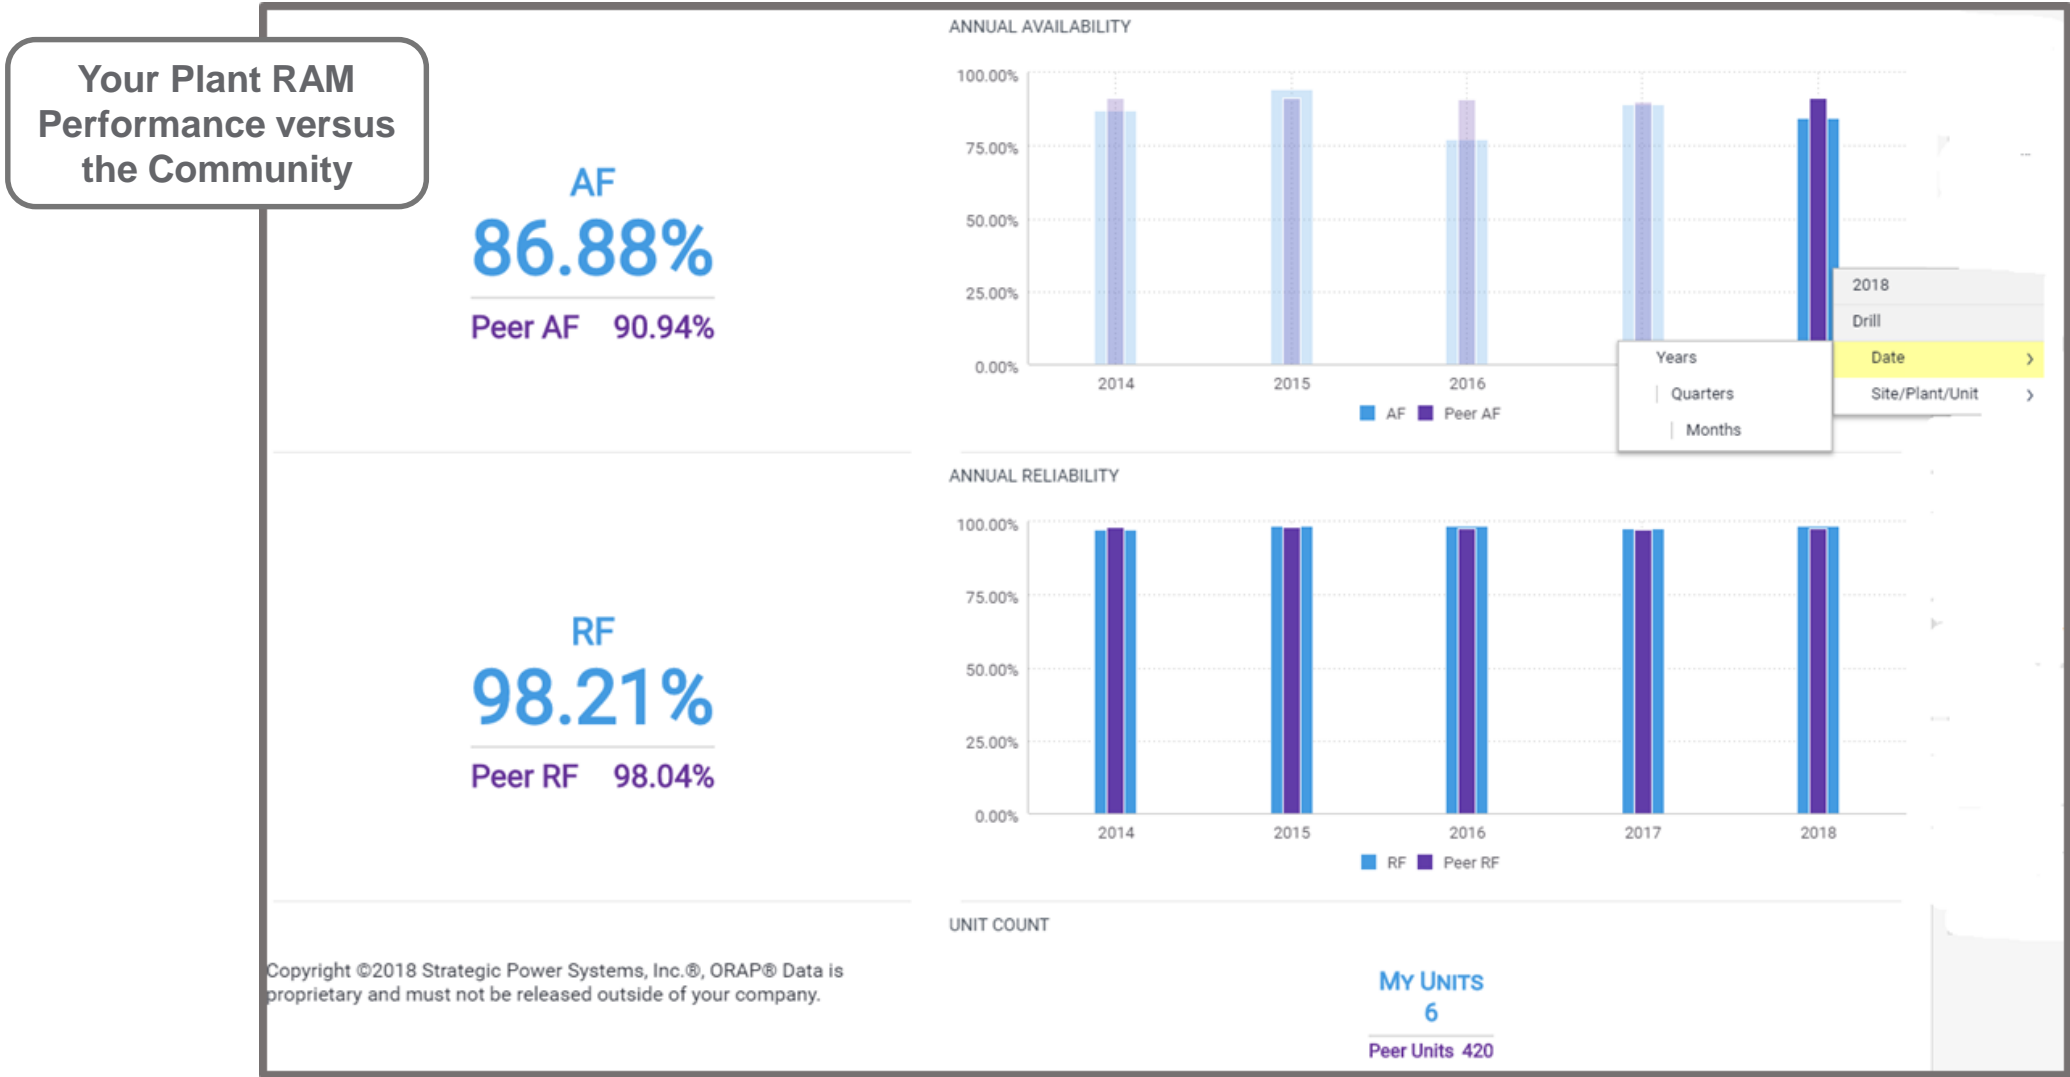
Your Plant RAM Performance versus the Community

AF
86.88%
Peer AF 90.94%

RF
98.21%
Peer RF 98.04%

ANNUAL AVAILABILITY

100.00%
75.00%
50.00%
25.00%
0.00%

2014 2015 2016

AF Peer AF

Years
Quarters
Months

2018
Drill
Date
Site/Plant/Unit

ANNUAL RELIABILITY

100.00%
75.00%
50.00%
25.00%
0.00%

2014 2015 2016 2017 2018

RF Peer RF

UNIT COUNT

My Units
6
Peer Units 420

Copyright ©2018 Strategic Power Systems, Inc.®, ORAP® Data is proprietary and must not be released outside of your company.